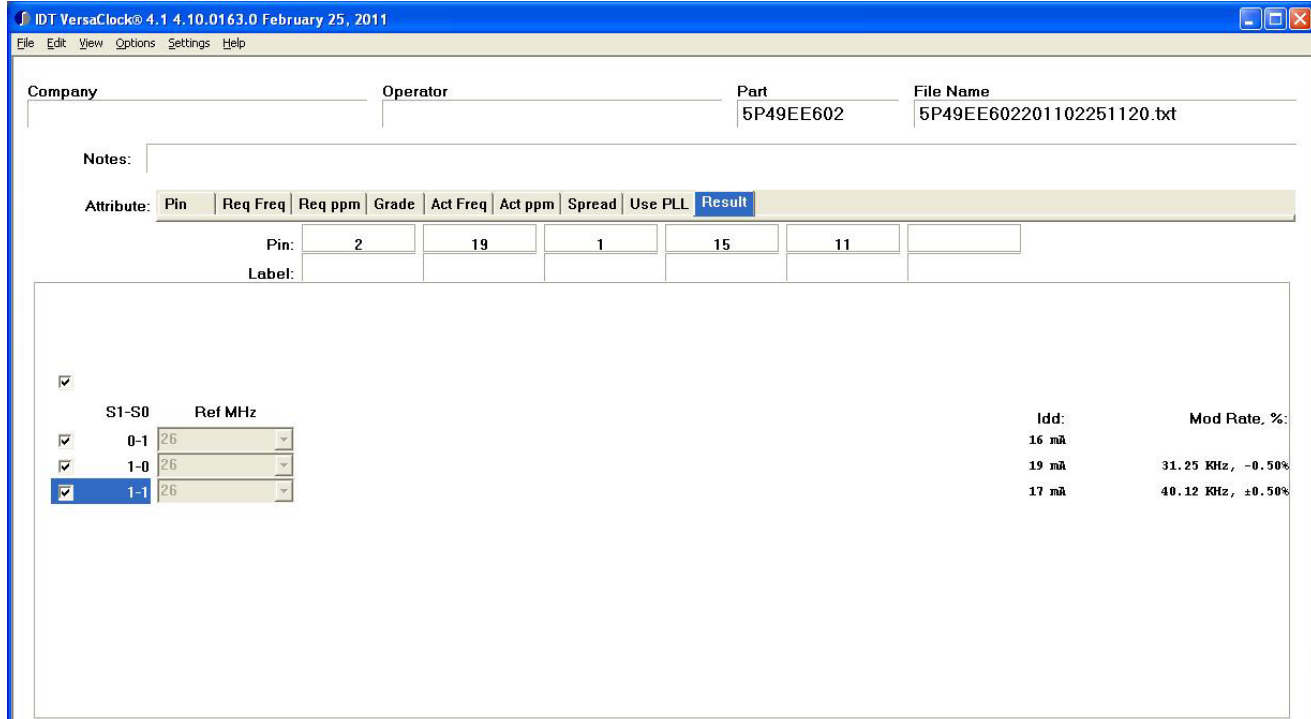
IDT VersaClock® 4.1 4.10.0163.0 February 25, 2011

File Edit View Options Settings Help

Company

Operator

Part
5P49EE602

File Name
5P49EE602201102251120.txt

Notes:

Attribute: Pin | Req Freq | Req ppm | Grade | Act Freq | Act ppm | Spread | Use PLL | Result

| Pin: | 2 | 19 | 1 | 15 | 11 | |
|---|---|---|---|---|---|---|
| Label: | | | | | | |

☑

| | S1-S0 | Ref MHz | Idd: | Mod Rate, %: |
|---|---|---|---|---|
| ☑ | 0-1 | 26 | 16 mA | |
| ☑ | 1-0 | 26 | 19 mA | 31.25 KHz, -0.50% |
| ☑ | 1-1 | 26 | 17 mA | 40.12 KHz, ±0.50% |